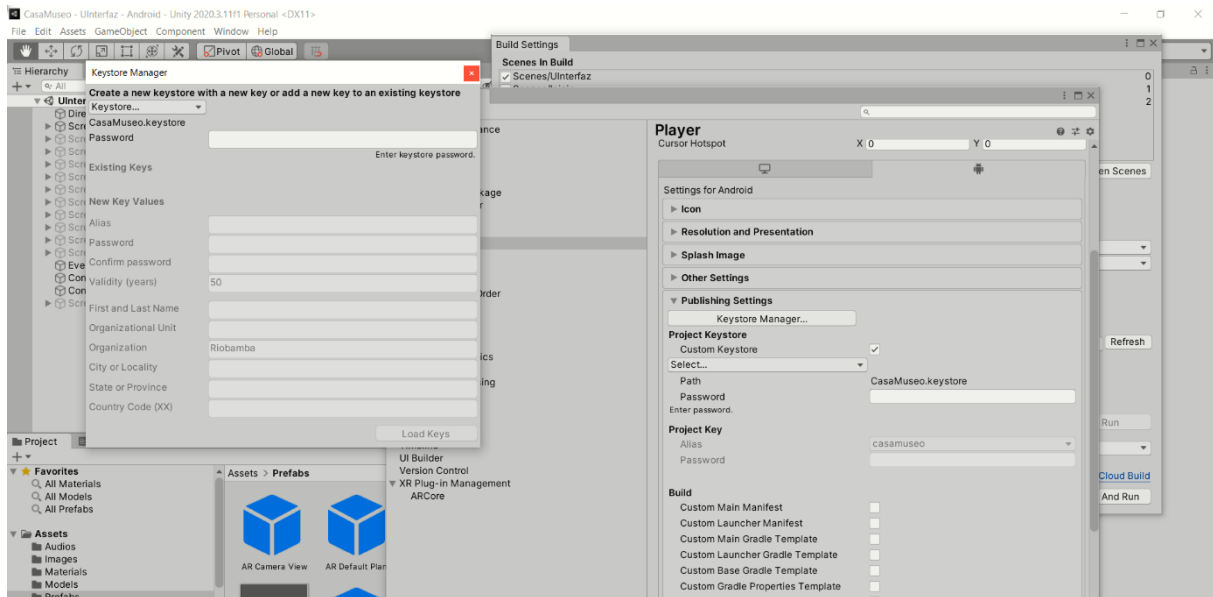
CasaMuseo - UInterfaz - Android - Unity 2020.3.11f1 Personal <DX11>
File Edit Assets GameObject Component Window Help
Pivot Global

Hierarchy
All
UInter
Dire
Scr
Scr
Scr
Scr
Scr
Scr
Scr
Scr
Scr
Scr
Eve
Con
Con
Scr

Keystore Manager
Create a new keystore with a new key or add a new key to an existing keystore
Keystore...
CasaMuseo.keystore
Password
Enter keystore password.
Existing Keys
New Key Values
Alias
Password
Confirm password
Validity (years) 50
First and Last Name
Organizational Unit
Organization Riobamba
City or Locality
State or Province
Country Code (XX)
Load Keys

Build Settings
Scenes In Build
Scenes/UInterfaz
0
1
2
en Scenes
Refresh
Run
Cloud Build
And Run

ance
kage
r
Order
ics
ing
UI Builder
Version Control
XR Plug-in Management
ARCore

Player
Cursor Hotspot X 0 Y 0
Settings for Android
Icon
Resolution and Presentation
Splash Image
Other Settings
Publishing Settings
Keystore Manager...
Project Keystore
Custom Keystore
Select...
Path CasaMuseo.keystore
Password
Enter password.
Project Key
Alias casamuseo
Password
Build
Custom Main Manifest
Custom Launcher Manifest
Custom Main Gradle Template
Custom Launcher Gradle Template
Custom Base Gradle Template
Custom Gradle Properties Template

Project
Favorites
All Materials
All Models
All Prefabs
Assets
Audios
Images
Materials
Models
Prefabs
Assets > Prefabs
AR Camera View
AR Default Plan